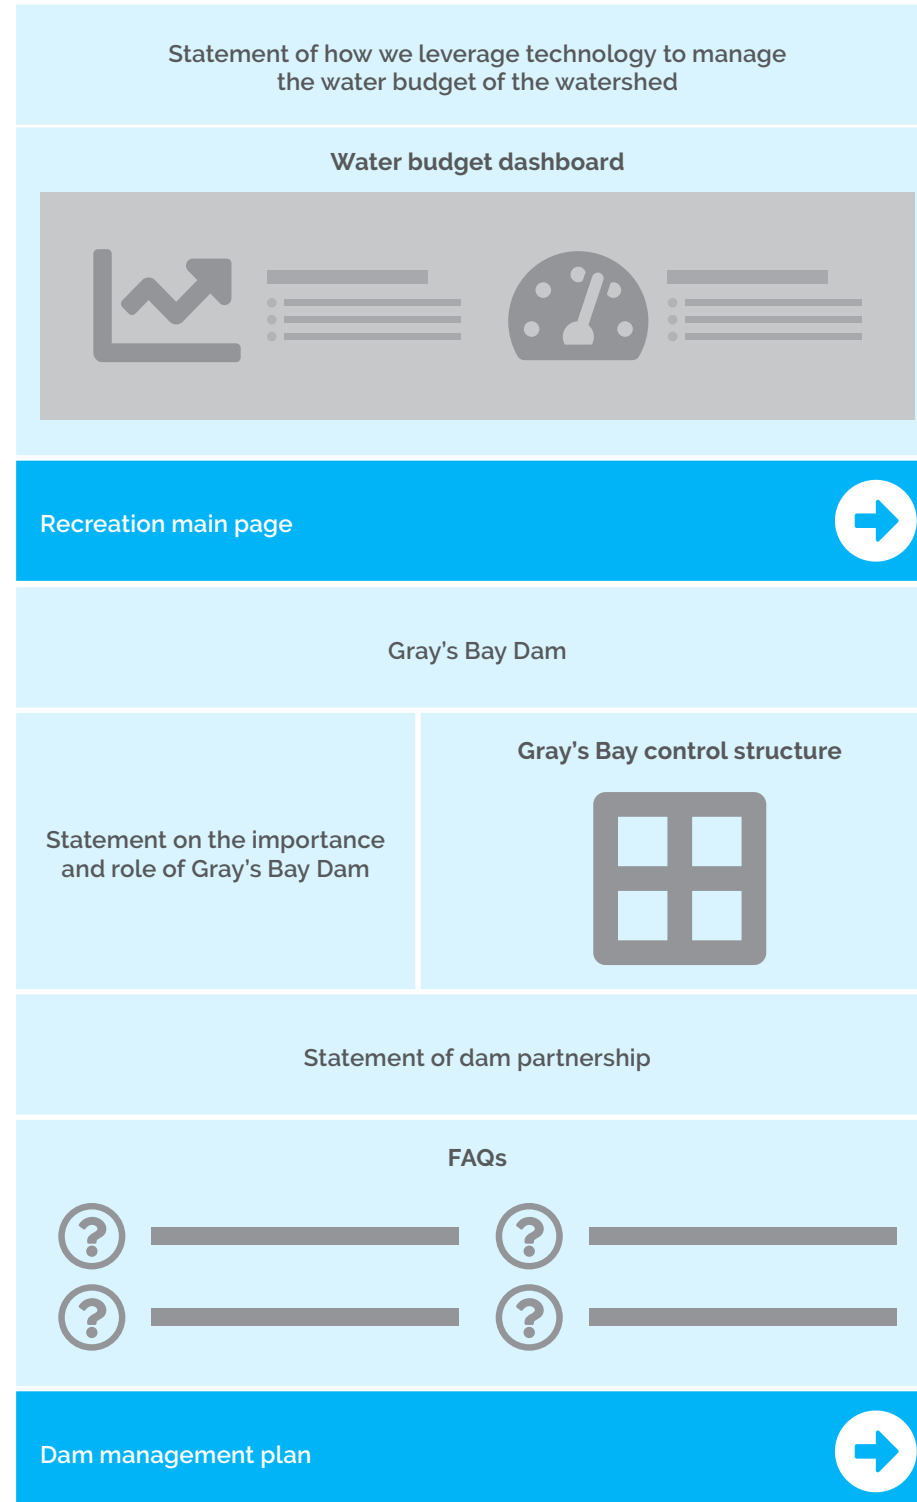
Statement of how we leverage technology to manage the water budget of the watershed

Water budget dashboard

Recreation main page

Gray's Bay Dam

Statement on the importance and role of Gray's Bay Dam

Gray's Bay control structure

Statement of dam partnership

FAQs

Dam management plan